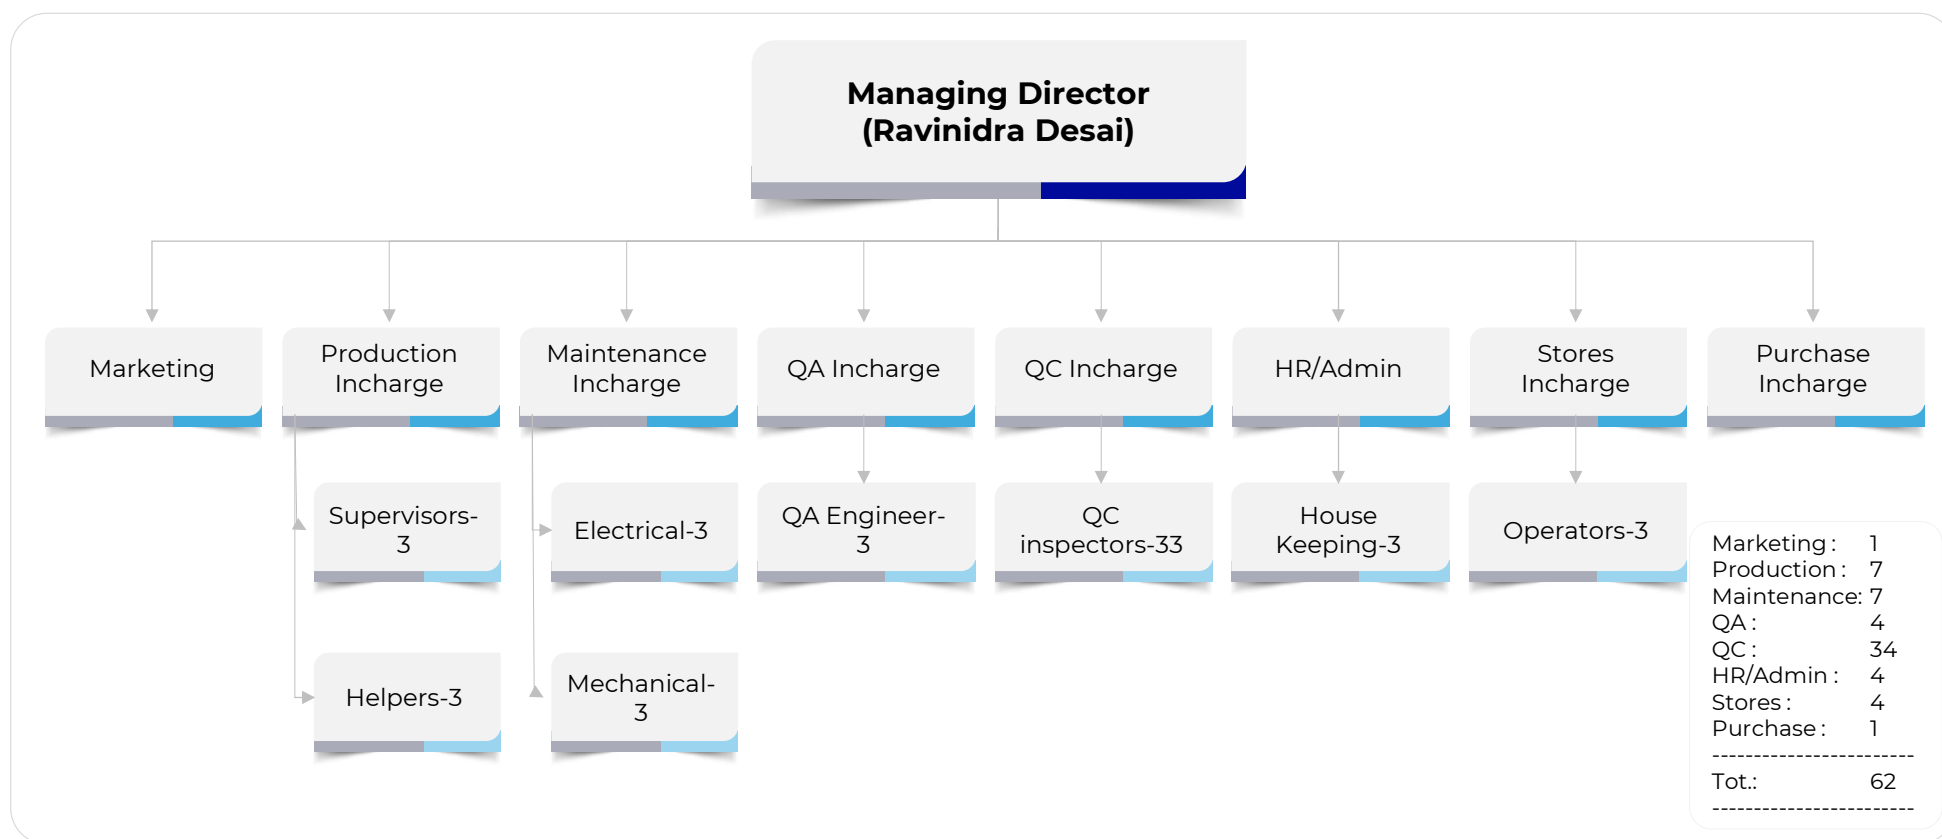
Managing Director
(Ravinidra Desai)

Marketing

Production Incharge

Maintenance Incharge

QA Incharge

QC Incharge

HR/Admin

Stores Incharge

Purchase Incharge

Supervisors-3

Helpers-3

Electrical-3

Mechanical-3

QA Engineer-3

QC inspectors-33

House Keeping-3

Operators-3

Marketing : 1
Production : 7
Maintenance: 7
QA : 4
QC : 34
HR/Admin : 4
Stores : 4
Purchase : 1
------------------------
Tot.: 62
------------------------